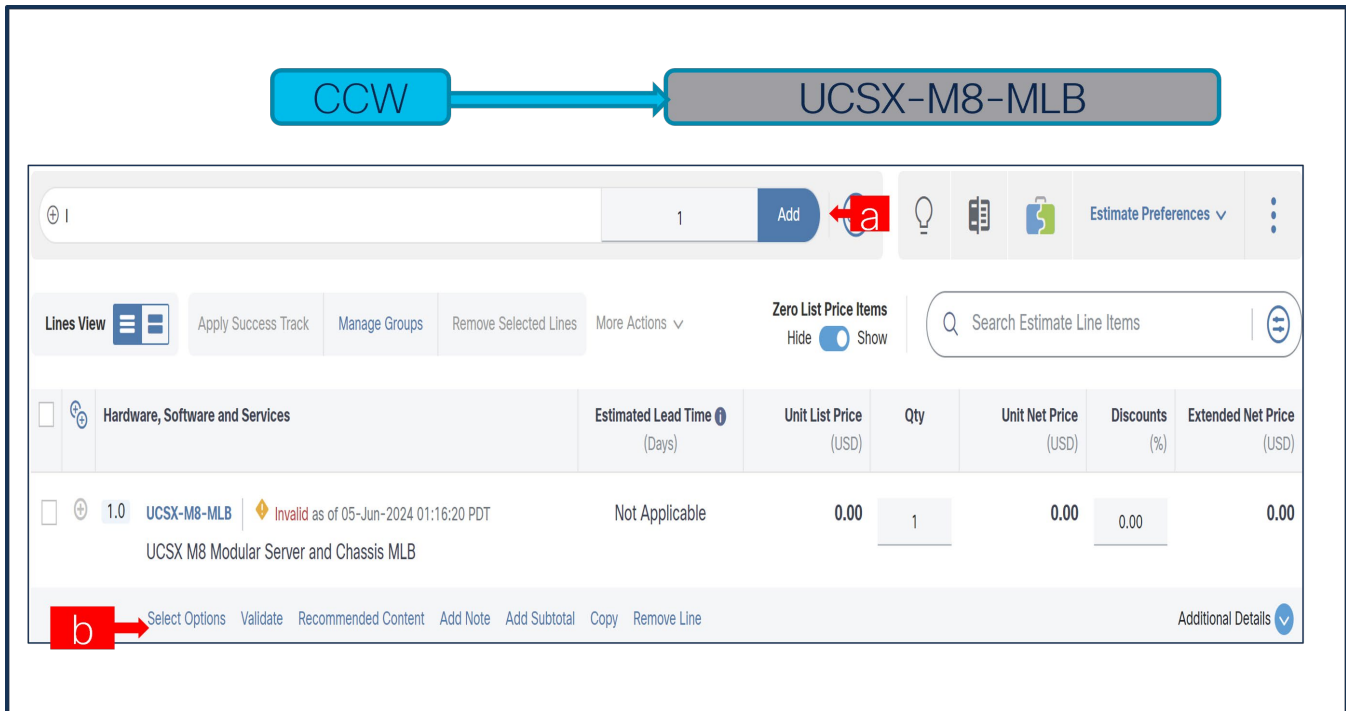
CCW

UCSX-M8-MLB

⊕ I

1

Add

a

Estimate Preferences ∨

Lines View

Apply Success Track

Manage Groups

Remove Selected Lines

More Actions ∨

Zero List Price Items

Hide Show

Search Estimate Line Items

| | | Hardware, Software and Services | Estimated Lead Time (Days) | Unit List Price (USD) | Qty | Unit Net Price (USD) | Discounts (%) | Extended Net Price (USD) |
|---|---|---|---|---|---|---|---|---|
| | ⊕ | 1.0 UCSX-M8-MLB Invalid as of 05-Jun-2024 01:16:20 PDT UCSX M8 Modular Server and Chassis MLB | Not Applicable | 0.00 | 1 | 0.00 | 0.00 | 0.00 |

b

Select Options Validate Recommended Content Add Note Add Subtotal Copy Remove Line

Additional Details